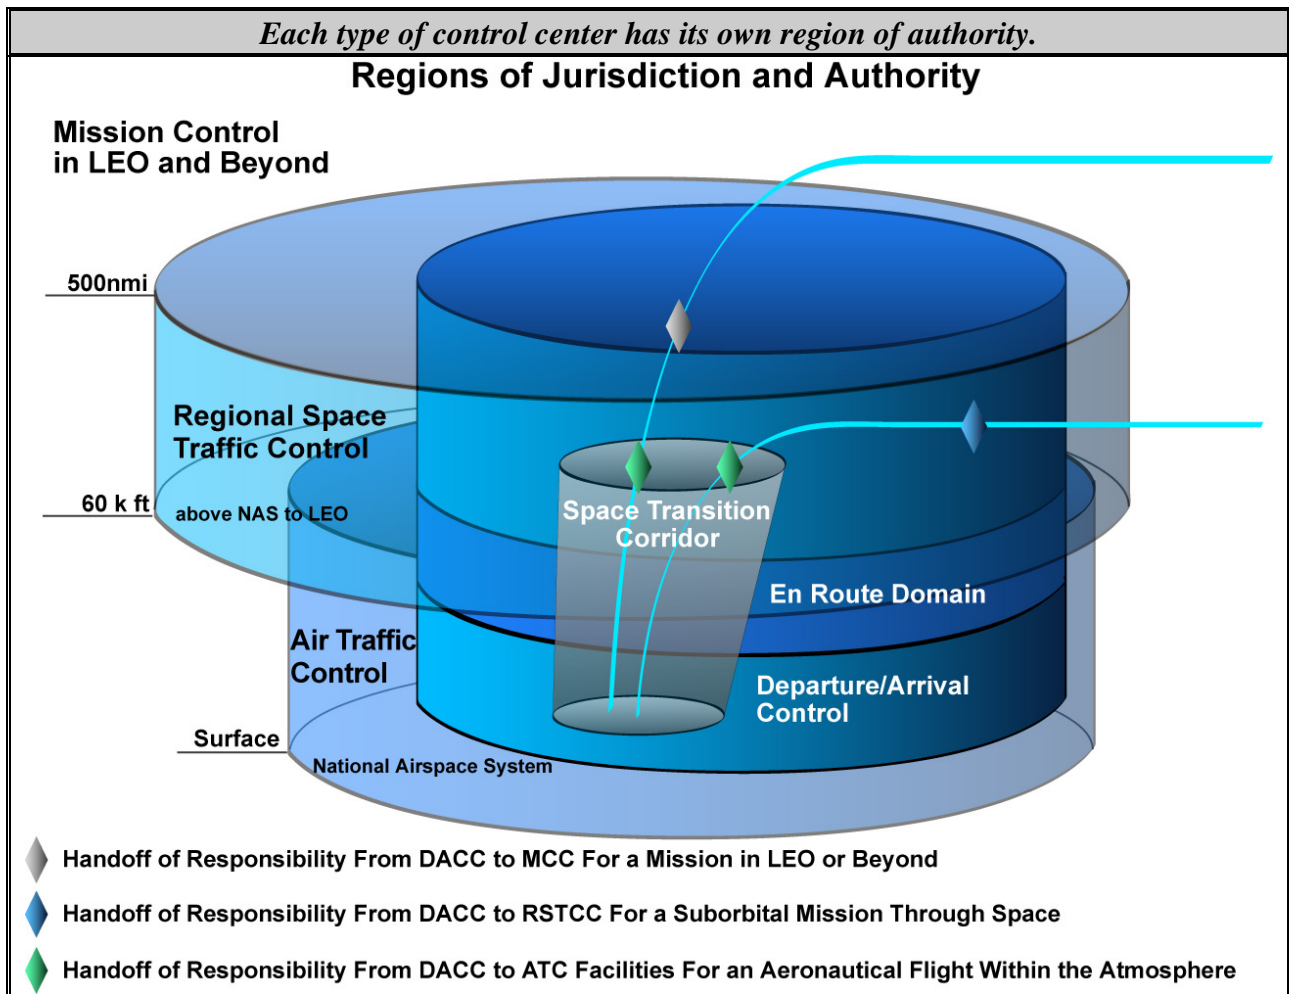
Each type of control center has its own region of authority.

Regions of Jurisdiction and Authority

Mission Control in LEO and Beyond

500nmi

Regional Space Traffic Control

60 k ft

above NAS to LEO

Space Transition Corridor

En Route Domain

Air Traffic Control

Departure/Arrival Control

Surface

National Airspace System

Handoff of Responsibility From DACC to MCC For a Mission in LEO or Beyond

Handoff of Responsibility From DACC to RSTCC For a Suborbital Mission Through Space

Handoff of Responsibility From DACC to ATC Facilities For an Aeronautical Flight Within the Atmosphere